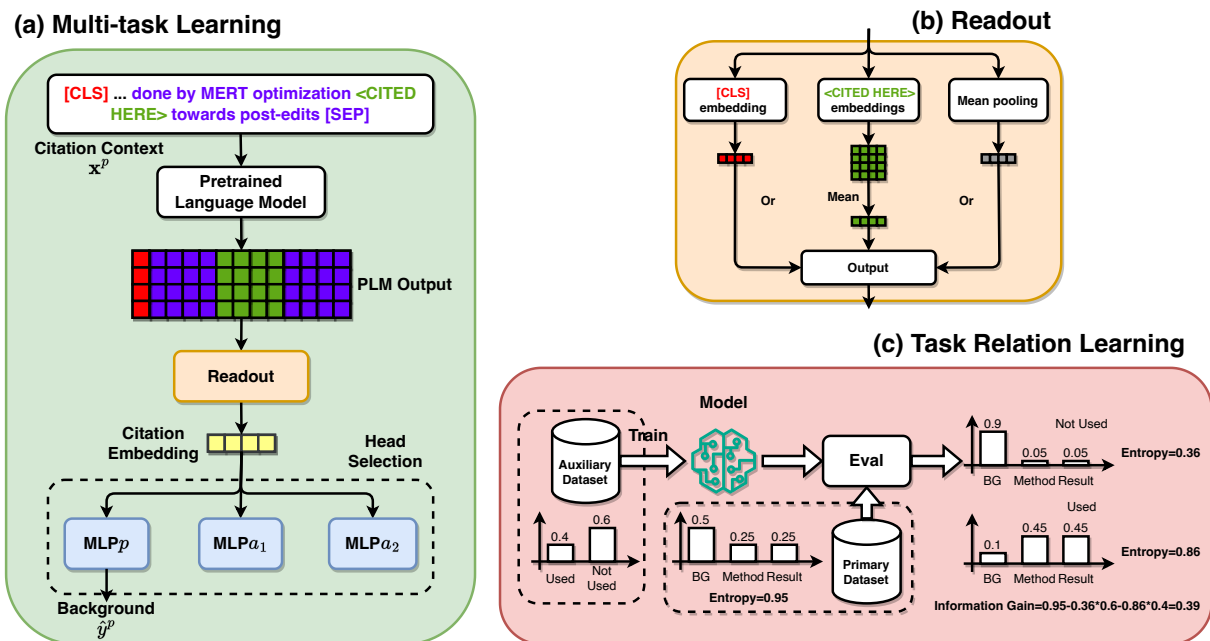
(a) Multi-task Learning

[CLS] ... done by MERT optimization <CITED HERE> towards post-edits [SEP]

Citation Context $\mathbf{x}^p$

Pretrained Language Model

PLM Output

Readout

Citation Embedding

Head Selection

MLP$p$

MLP$a_1$

MLP$a_2$

Background $\hat{y}^p$

(b) Readout

[CLS] embedding

<CITED HERE> embeddings

Mean pooling

Or

Mean

Or

Output

(c) Task Relation Learning

Model

Auxiliary Dataset

Train

Eval

0.4 0.6

Used Not Used

0.5 0.25 0.25

BG Method Result

Entropy=0.95

Primary Dataset

0.9 Not Used

0.05 0.05

BG Method Result

Entropy=0.36

Used

0.1 0.45 0.45

BG Method Result

Entropy=0.86

Information Gain=0.95-0.36*0.6-0.86*0.4=0.39